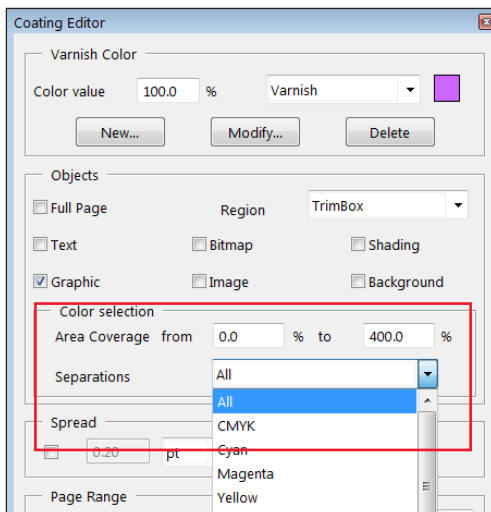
Coating Editor

Varnish Color

Color value 100.0 %

Varnish

New...

Modify...

Delete

Objects

Full Page

Region

TrimBox

Text

Bitmap

Shading

Graphic

Image

Background

Color selection

Area Coverage from 0.0 % to 400.0 %

Separations

All

All

CMYK

Cyan

Magenta

Yellow

Spread

0.20 pt

Page Range